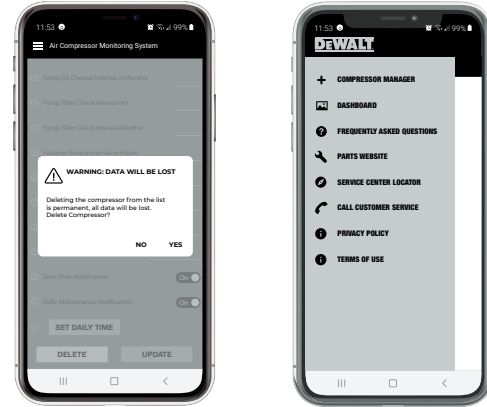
11:53 99%

Air Compressor Monitoring System

Pump Oil Change Interval in Months

Pump Filter Check Interval Hrs

Pump Filter Check Interval Months

Fastener Torque Interval in Hours

WARNING: DATA WILL BE LOST

Deleting the compressor from the list is permanent, all data will be lost. Delete Compressor?

NO YES

Tank Drain Notification On

Daily Maintenance Notification On

SET DAILY TIME

DELETE UPDATE

11:53 99%

DEWALT

COMPRESSOR MANAGER

DASHBOARD

FREQUENTLY ASKED QUESTIONS

PARTS WEBSITE

SERVICE CENTER LOCATOR

CALL CUSTOMER SERVICE

PRIVACY POLICY

TERMS OF USE